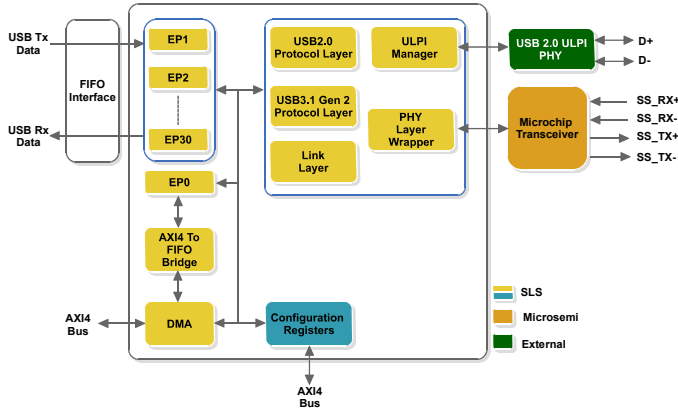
USB Tx Data

FIFO Interface

USB Rx Data

EP1

EP2

EP30

EP0

AXI4 To FIFO Bridge

DMA

AXI4 Bus

USB2.0 Protocol Layer

ULPI Manager

USB3.1 Gen 2 Protocol Layer

PHY Layer Wrapper

Link Layer

Configuration Registers

AXI4 Bus

USB 2.0 ULPI PHY

D+

D-

Microchip Transceiver

SS_RX+

SS_RX-

SS_TX+

SS_TX-

SLS

Microsemi

External